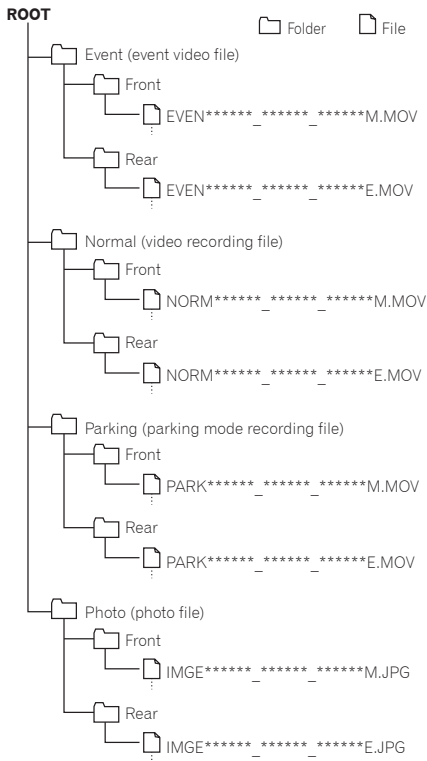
ROOT

Folder File

Event (event video file)

Front

EVEN******_******_******M.MOV

Rear

EVEN******_******_******E.MOV

Normal (video recording file)

Front

NORM******_******_******M.MOV

Rear

NORM******_******_******E.MOV

Parking (parking mode recording file)

Front

PARK******_******_******M.MOV

Rear

PARK******_******_******E.MOV

Photo (photo file)

Front

IMGE******_******_******M.JPG

Rear

IMGE******_******_******E.JPG